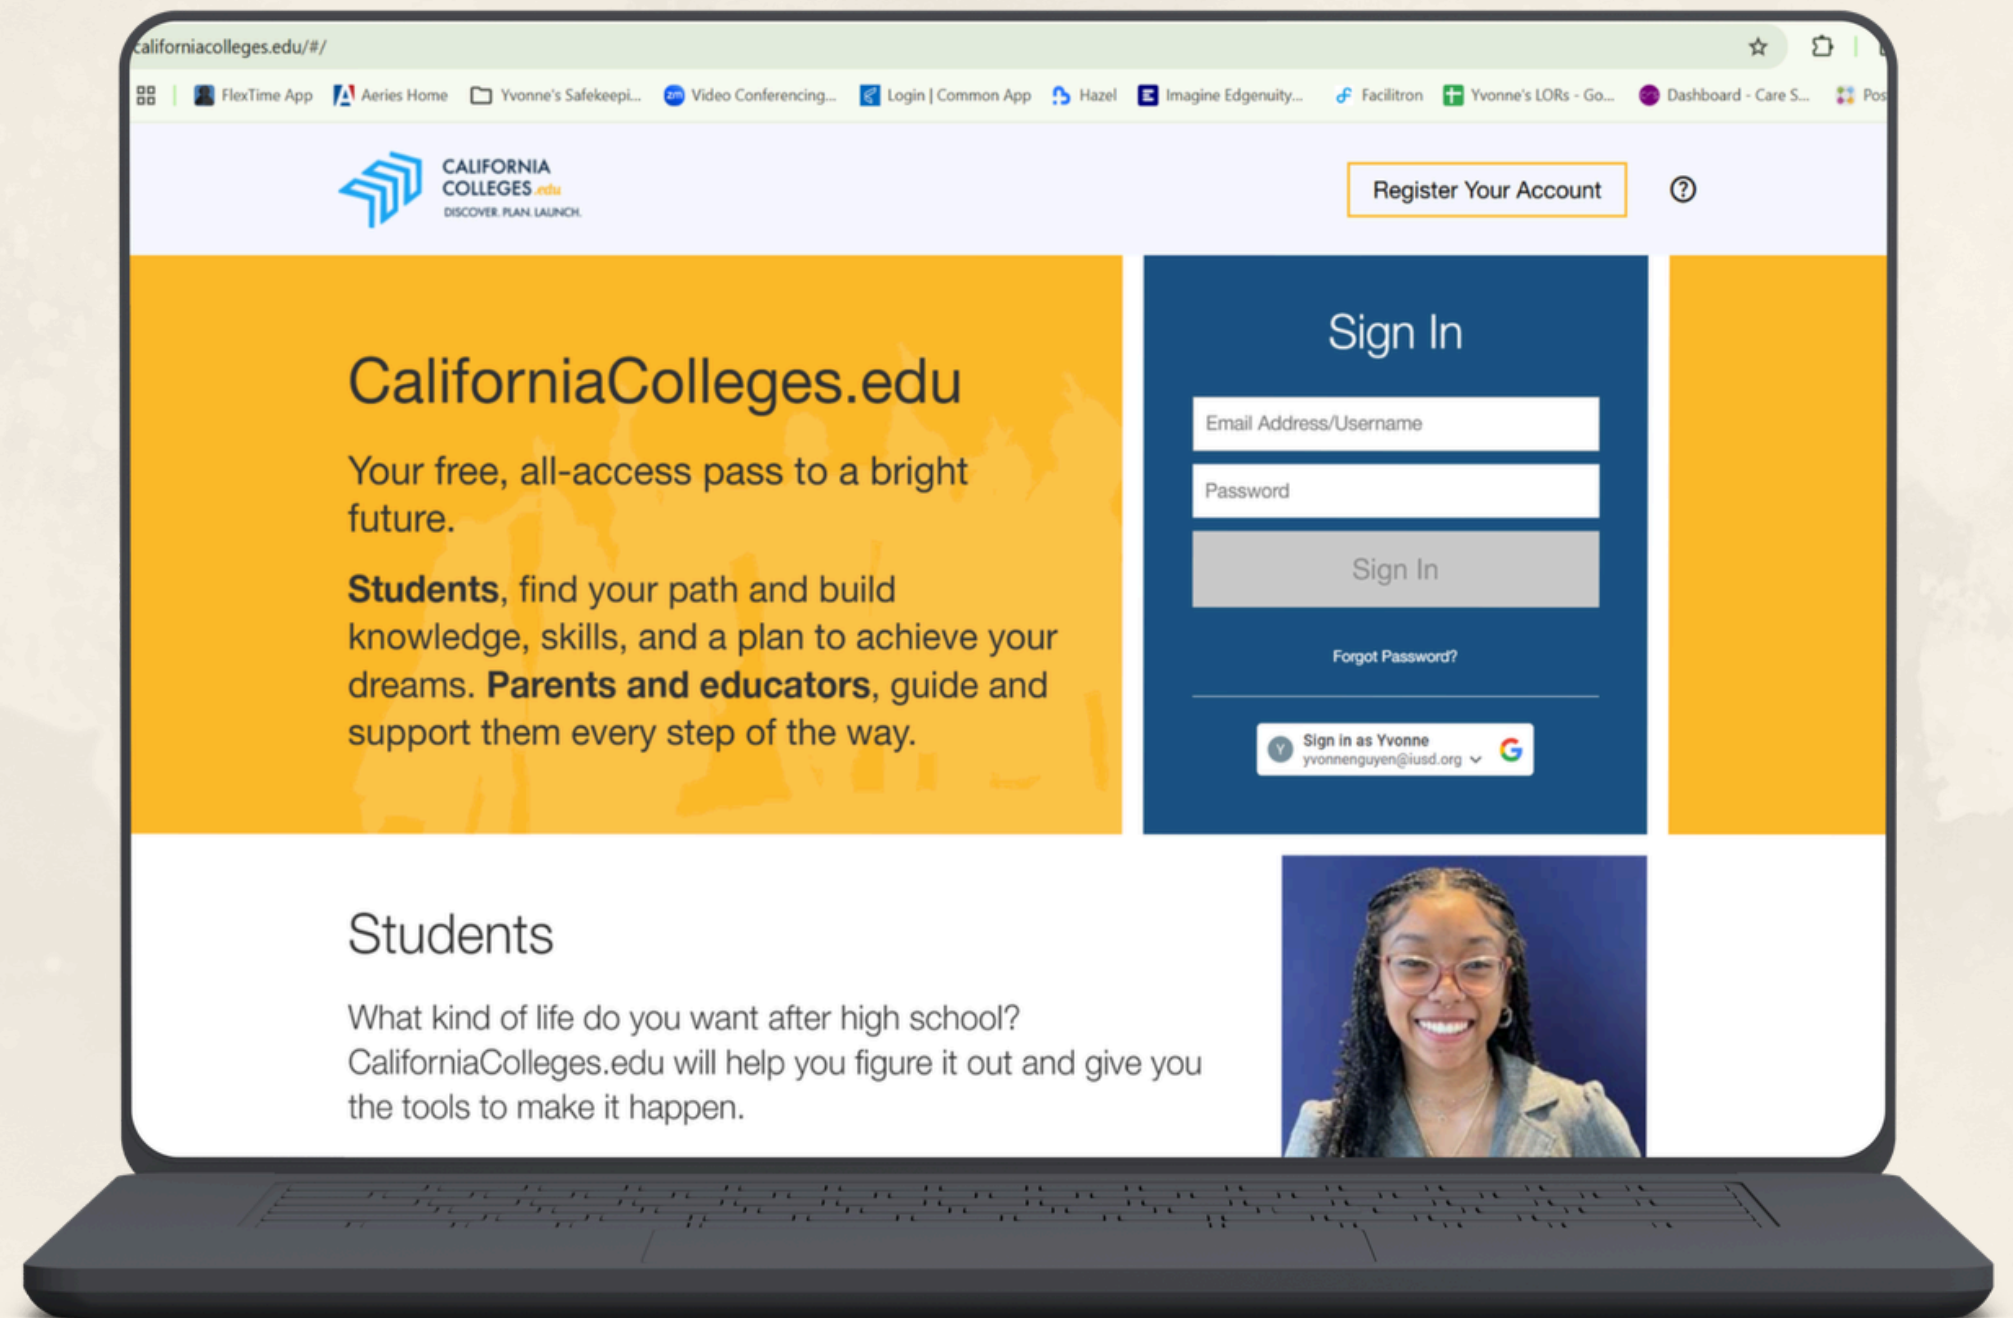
aliforniacolleges.edu/#/

FlexTime App  Aeries Home  Yvonne's Safekeepi...  Video Conferencing...  Login | Common App  Hazel  Imagine Edgenuity...  Facilitron  Yvonne's LORs - Go...  Dashboard - Care S...  Pos

CALIFORNIA COLLEGES.edu
DISCOVER. PLAN. LAUNCH.

Register Your Account

CaliforniaColleges.edu

Your free, all-access pass to a bright future.

**Students**, find your path and build knowledge, skills, and a plan to achieve your dreams. **Parents and educators**, guide and support them every step of the way.

Sign In

Email Address/Username

Password

Sign In

Forgot Password?

Sign in as Yvonne
yvonnenguyen@iusd.org

Students

What kind of life do you want after high school? CaliforniaColleges.edu will help you figure it out and give you the tools to make it happen.